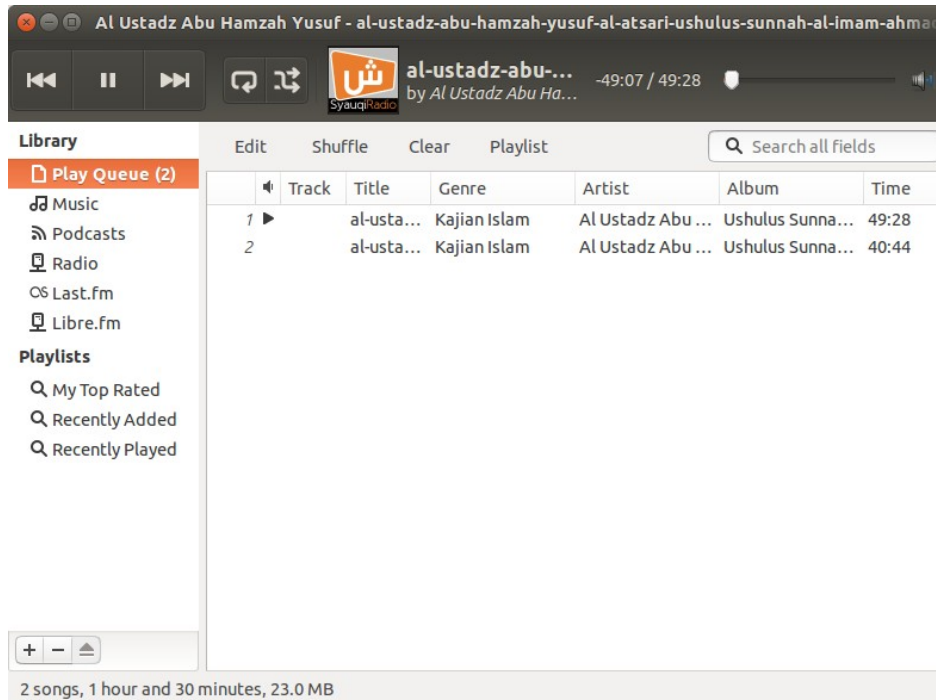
Al Ustadz Abu Hamzah Yusuf - al-ustadz-abu-hamzah-yusuf-al-atsari-ushulus-sunnah-al-imam-ahma

ش
SyauqiRadio

al-ustadz-abu-...
by Al Ustadz Abu Ha...

-49:07 / 49:28

Library
Play Queue (2)
Music
Podcasts
Radio
Last.fm
Libre.fm
Playlists
My Top Rated
Recently Added
Recently Played

Edit Shuffle Clear Playlist

Search all fields

| | Track | Title | Genre | Artist | Album | Time |
|---|---|---|---|---|---|---|
| 1 | | al-usta... | Kajian Islam | Al Ustadz Abu ... | Ushulus Sunna... | 49:28 |
| 2 | | al-usta... | Kajian Islam | Al Ustadz Abu ... | Ushulus Sunna... | 40:44 |

+ −

2 songs, 1 hour and 30 minutes, 23.0 MB